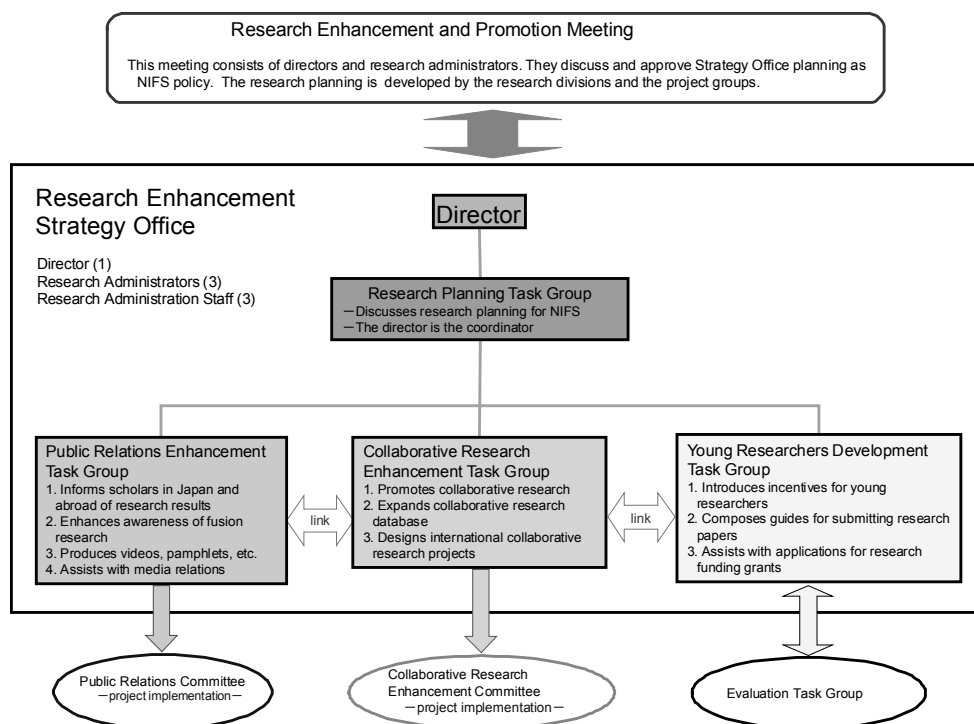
Research Enhancement and Promotion Meeting

This meeting consists of directors and research administrators. They discuss and approve Strategy Office planning as NIFS policy. The research planning is developed by the research divisions and the project groups.

Research Enhancement Strategy Office

Director (1)
Research Administrators (3)
Research Administration Staff (3)

Director

Research Planning Task Group
－Discusses research planning for NIFS
－The director is the coordinator

Public Relations Enhancement Task Group
1. Informs scholars in Japan and abroad of research results
2. Enhances awareness of fusion research
3. Produces videos, pamphlets, etc.
4. Assists with media relations

link

Collaborative Research Enhancement Task Group
1. Promotes collaborative research
2. Expands collaborative research database
3. Designs international collaborative research projects

link

Young Researchers Development Task Group
1. Introduces incentives for young researchers
2. Composes guides for submitting research papers
3. Assists with applications for research funding grants

Public Relations Committee
－project implementation－

Collaborative Research Enhancement Committee
－project implementation－

Evaluation Task Group